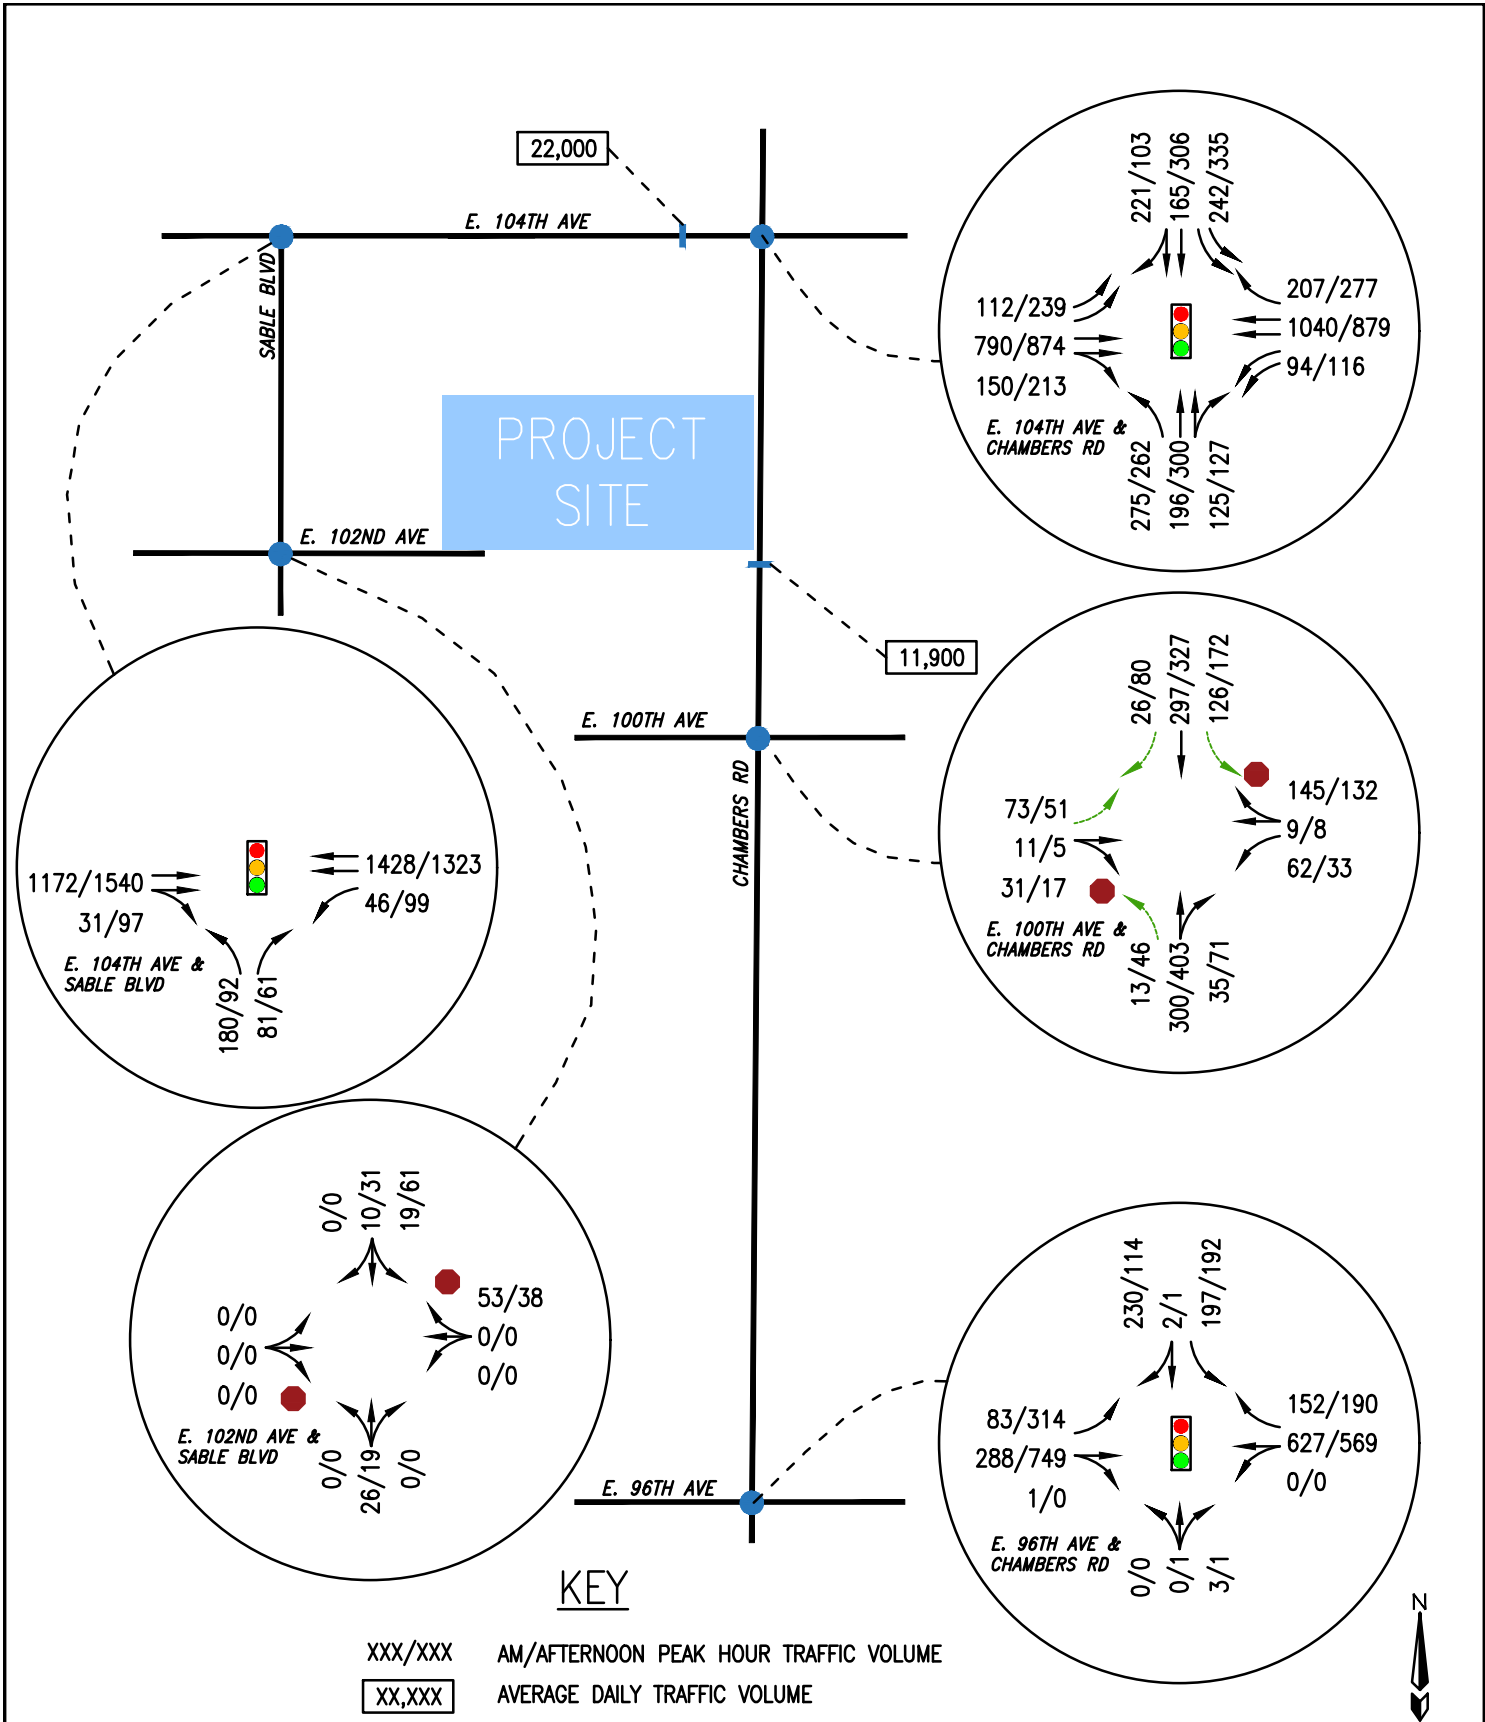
22,000

E. 104TH AVE

SABLE BLVD

PROJECT SITE

E. 102ND AVE

11,900

E. 100TH AVE

CHAMBERS RD

E. 96TH AVE

221/103
165/306
242/335
112/239
790/874
150/213
207/277
1040/879
94/116
275/262
196/300
125/127
E. 104TH AVE & CHAMBERS RD

26/80
297/327
126/172
73/51
11/5
31/17
145/132
9/8
62/33
13/46
300/403
35/71
E. 100TH AVE & CHAMBERS RD

1172/1540
31/97
1428/1323
46/99
180/92
81/61
E. 104TH AVE & SABLE BLVD

0/0
10/31
19/61
0/0
0/0
0/0
53/38
0/0
0/0
0/0
26/19
0/0
E. 102ND AVE & SABLE BLVD

230/114
2/1
197/192
83/314
288/749
1/0
152/190
627/569
0/0
0/0
0/1
3/1
E. 96TH AVE & CHAMBERS RD

KEY

XXX/XXX AM/AFTERNOON PEAK HOUR TRAFFIC VOLUME

XX,XXX AVERAGE DAILY TRAFFIC VOLUME

N